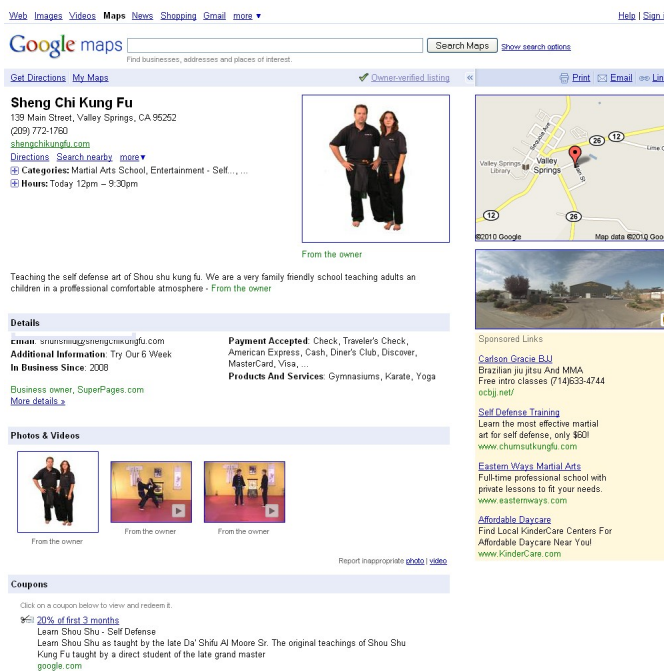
Web Images Videos Maps News Shopping Gmail more ▾

Help | Sign i

Google maps

Search Maps Show search options

Find businesses, addresses and places of interest.

Get Directions My Maps

Owner-verified listing

«

Print Email Lin

Sheng Chi Kung Fu

139 Main Street, Valley Springs, CA 95252
(209) 772-1760
shengchikungfu.com
Directions Search nearby more▾
Categories: Martial Arts School, Entertainment - Self..., ...
Hours: Today 12pm – 9:30pm

From the owner

Teaching the self defense art of Shou shu kung fu. We are a very family friendly school teaching adults an children in a proffessional comfortable atmosphere - From the owner

Details

Email: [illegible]@shengchikungfu.com
Additional Information: Try Our 6 Week
In Business Since: 2008

Payment Accepted: Check, Traveler's Check, American Express, Cash, Diner's Club, Discover, MasterCard, Visa, ...
Products And Services: Gymnasiums, Karate, Yoga

Business owner, SuperPages.com
More details »

Photos & Videos

From the owner From the owner From the owner

Report inappropriate photo | video

Coupons

Click on a coupon below to view and redeem it.

20% of first 3 months
Learn Shou Shu - Self Defense
Learn Shou Shu as taught by the late Da' Shifu Al Moore Sr. The original teachings of Shou Shu Kung Fu taught by a direct student of the late grand master
google.com

12
26
12
Lime C
Valley Springs Library
Valley Springs
26
12
©2010 Google
Map data ©2010 Goo

Sponsored Links

Carlson Gracie BJJ
Brazilian jiu jitsu And MMA
Free intro classes (714)633-4744
ocbjj.net/

Self Defense Training
Learn the most effective martial art for self defense, only $60!
www.chumsutkungfu.com

Eastern Ways Martial Arts
Full-time professional school with private lessons to fit your needs.
www.easternways.com

Affordable Daycare
Find Local KinderCare Centers For Affordable Daycare Near You!
www.KinderCare.com